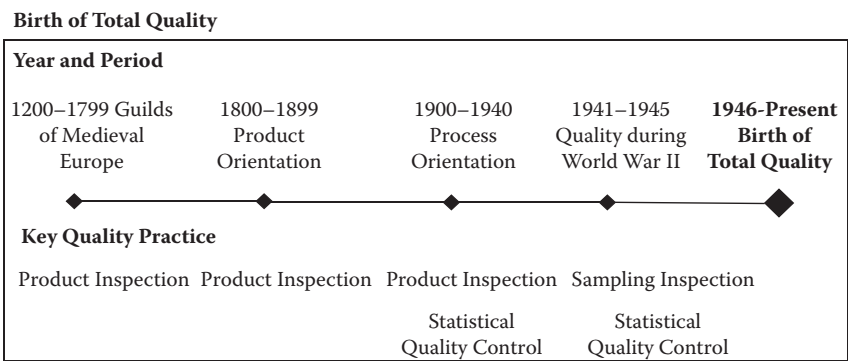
Birth of Total Quality

Year and Period

1200–1799 Guilds of Medieval Europe

1800–1899 Product Orientation

1900–1940 Process Orientation

1941–1945 Quality during World War II

1946-Present Birth of Total Quality

Key Quality Practice

Product Inspection

Product Inspection

Product Inspection

Statistical Quality Control

Sampling Inspection

Statistical Quality Control